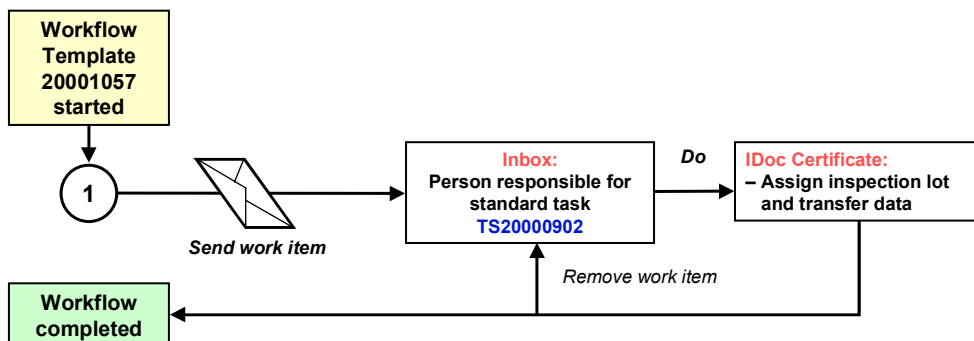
Workflow Template 20001057 started

1

Send work item

Inbox:
Person responsible for standard task
TS20000902

Do

IDoc Certificate:
– Assign inspection lot and transfer data

Remove work item

Workflow completed